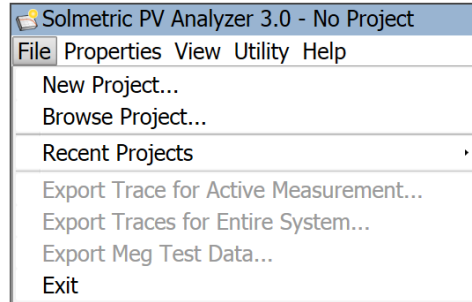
Solmetric PV Analyzer 3.0 - No Project

File Properties View Utility Help

New Project...
Browse Project...
Recent Projects
Export Trace for Active Measurement...
Export Traces for Entire System...
Export Meg Test Data...
Exit